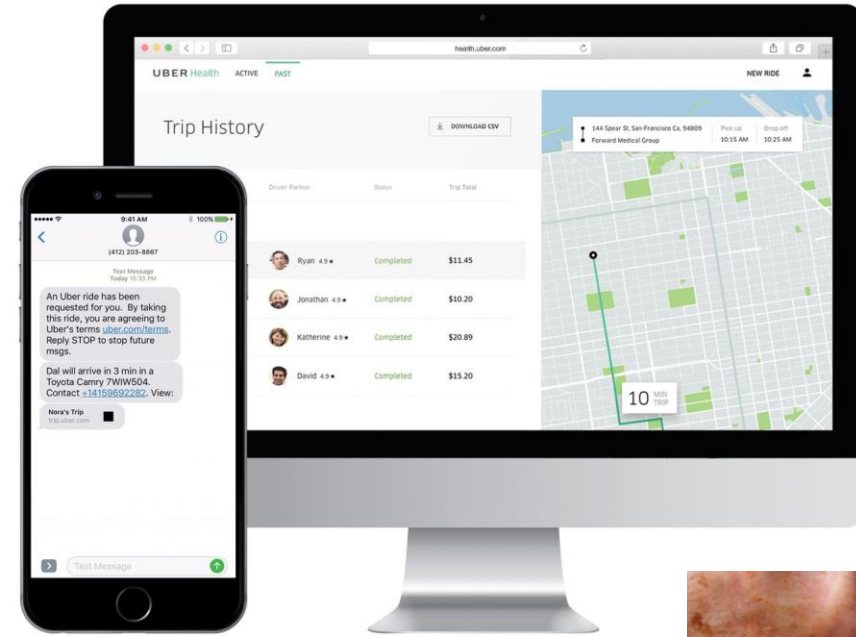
health.uber.com

UBER Health ACTIVE PAST

NEW RIDE

Trip History

DOWNLOAD CSV

Driver Partner Status Trip Total

| | | |
|---|---|---|
| Ryan 4.9★ | Completed | $11.45 |
| Jonathan 4.9★ | Completed | $10.20 |
| Katherine 4.9★ | Completed | $20.89 |
| David 4.9★ | Completed | $15.20 |

144 Spear St. San Francisco Ca. 94809
Forward Medical Group

Pick up 10:15 AM
Drop off 10:25 AM

10 MIN TRIP

9:41 AM 100%

(412) 203-8867

Text Message
Today 10:33 PM

An Uber ride has been requested for you. By taking this ride, you are agreeing to Uber's terms uber.com/terms. Reply STOP to stop future msgs.

Dal will arrive in 3 min in a Toyota Camry 7WIW504. Contact +14159692282. View:

Nora's Trip
trip.uber.com

Text Message